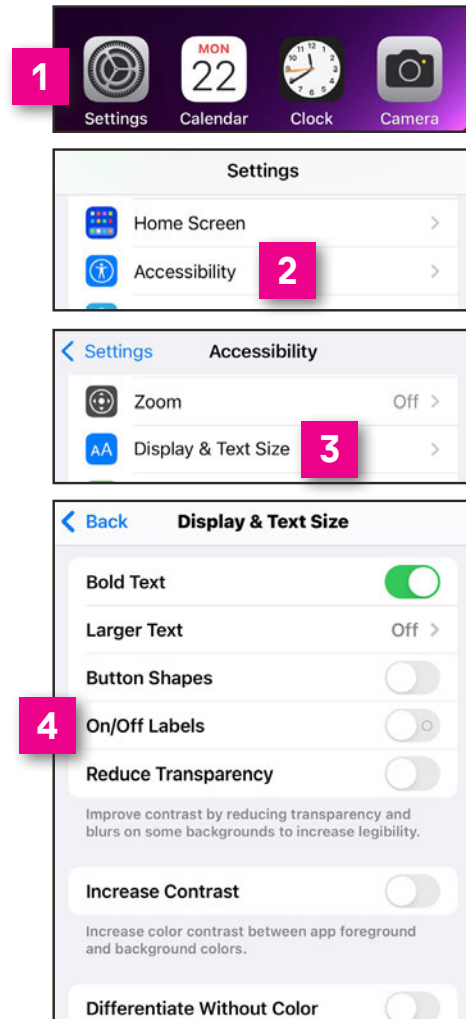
1

MON
22

Settings Calendar Clock Camera

Settings

Home Screen >

Accessibility >

2

< Settings Accessibility

Zoom Off >

AA Display & Text Size >

3

< Back Display & Text Size

Bold Text

Larger Text Off >

Button Shapes

4

On/Off Labels

Reduce Transparency

Improve contrast by reducing transparency and blurs on some backgrounds to increase legibility.

Increase Contrast

Increase color contrast between app foreground and background colors.

Differentiate Without Color